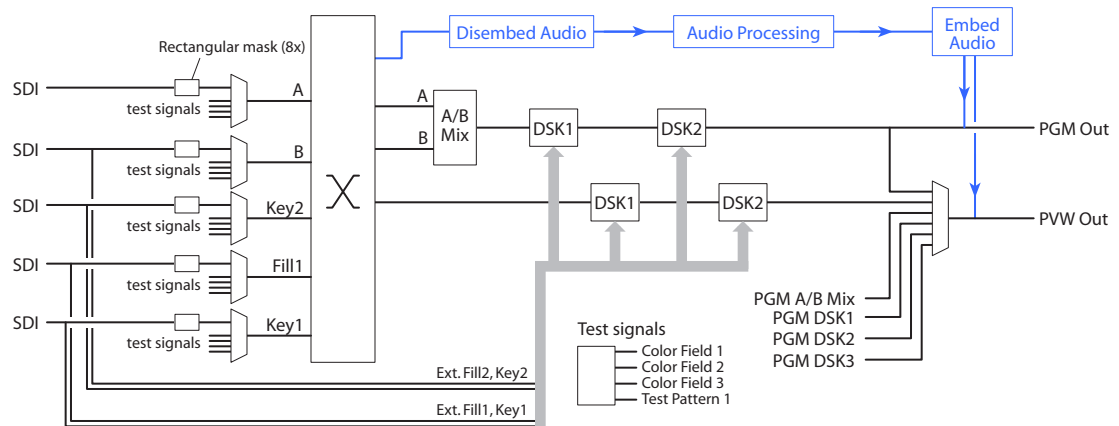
Disembed Audio
Audio Processing
Embed Audio
Rectangular mask (8x)
SDI
test signals
A
SDI
test signals
B
SDI
test signals
Key2
SDI
test signals
Fill1
SDI
test signals
Key1
X
A
B
A/B Mix
DSK1
DSK2
PGM Out
DSK1
DSK2
PVW Out
PGM A/B Mix
PGM DSK1
PGM DSK2
PGM DSK3
Test signals
Color Field 1
Color Field 2
Color Field 3
Test Pattern 1
Ext. Fill2, Key2
Ext. Fill1, Key1